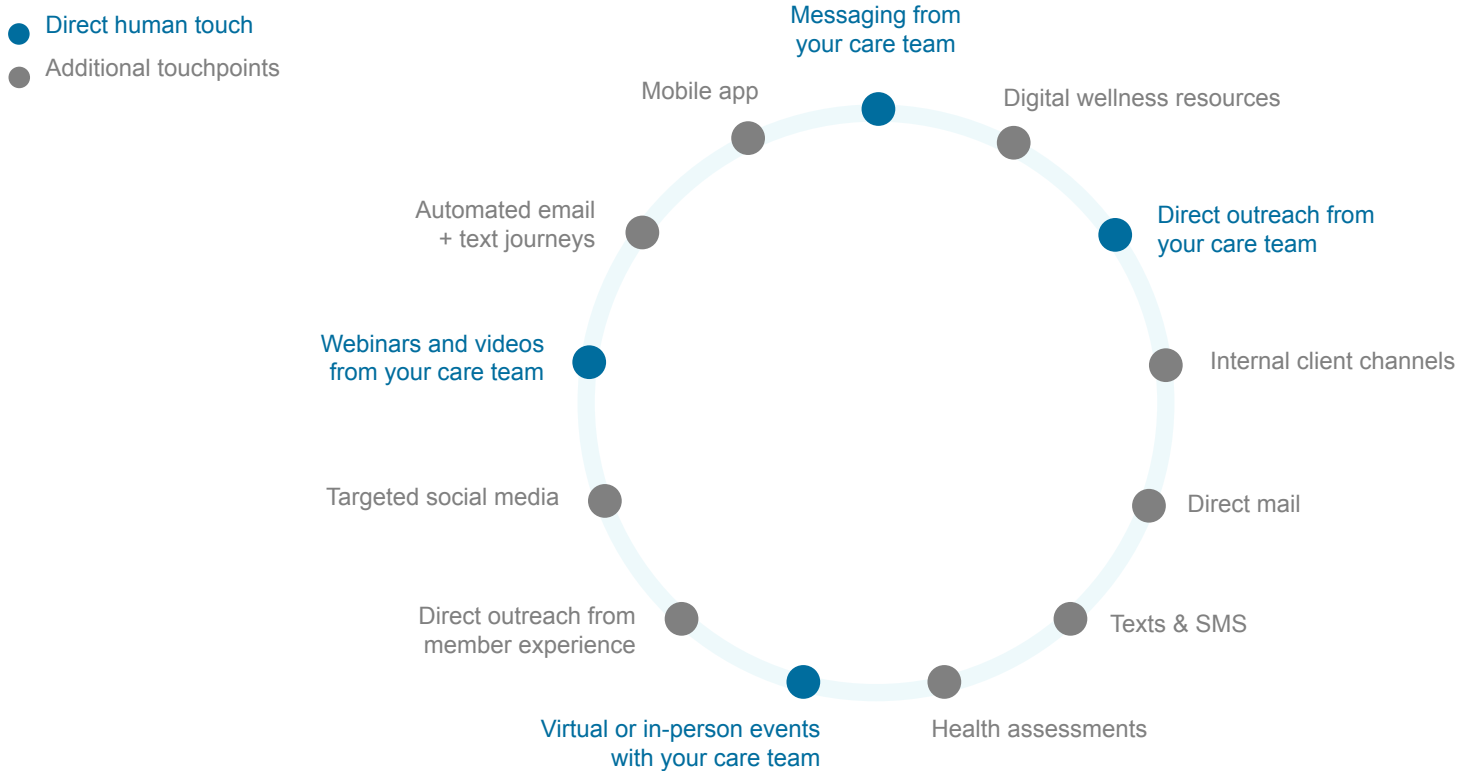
Direct human touch
Additional touchpoints

Messaging from your care team

Digital wellness resources

Direct outreach from your care team

Internal client channels

Direct mail

Texts & SMS

Health assessments

Virtual or in-person events with your care team

Direct outreach from member experience

Targeted social media

Webinars and videos from your care team

Automated email + text journeys

Mobile app